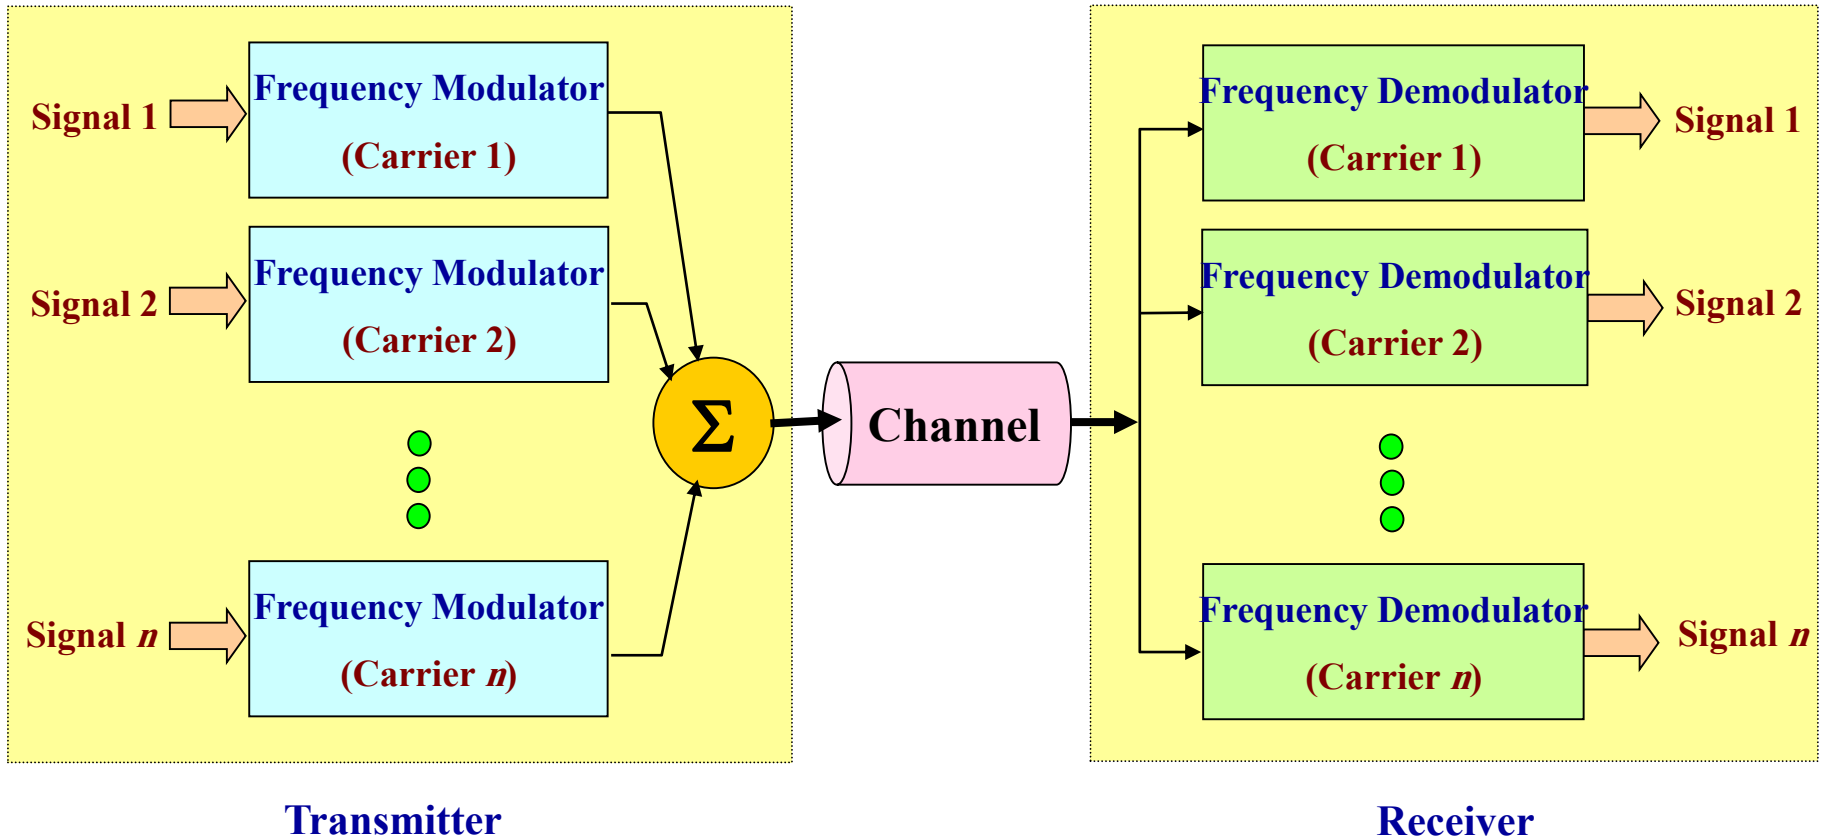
Signal 1

Frequency Modulator
(Carrier 1)

Signal 2

Frequency Modulator
(Carrier 2)

Signal *n*

Frequency Modulator
(Carrier *n*)

$\Sigma$

Channel

Frequency Demodulator
(Carrier 1)

Signal 1

Frequency Demodulator
(Carrier 2)

Signal 2

Frequency Demodulator
(Carrier *n*)

Signal *n*

Transmitter

Receiver